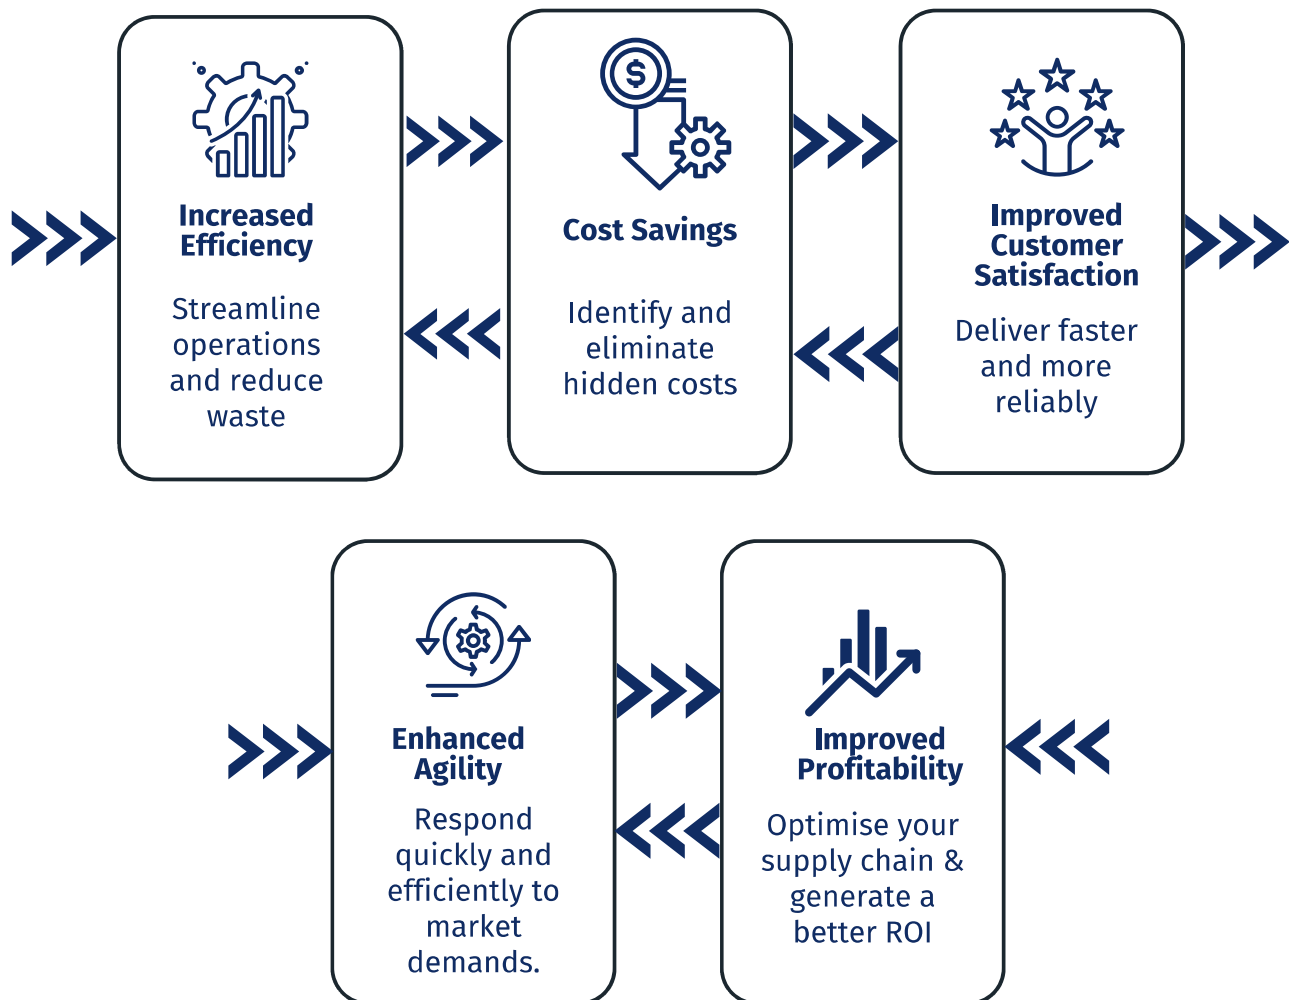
Increased Efficiency

Streamline operations and reduce waste

Cost Savings

Identify and eliminate hidden costs

Improved Customer Satisfaction

Deliver faster and more reliably

Enhanced Agility

Respond quickly and efficiently to market demands.

Improved Profitability

Optimise your supply chain & generate a better ROI